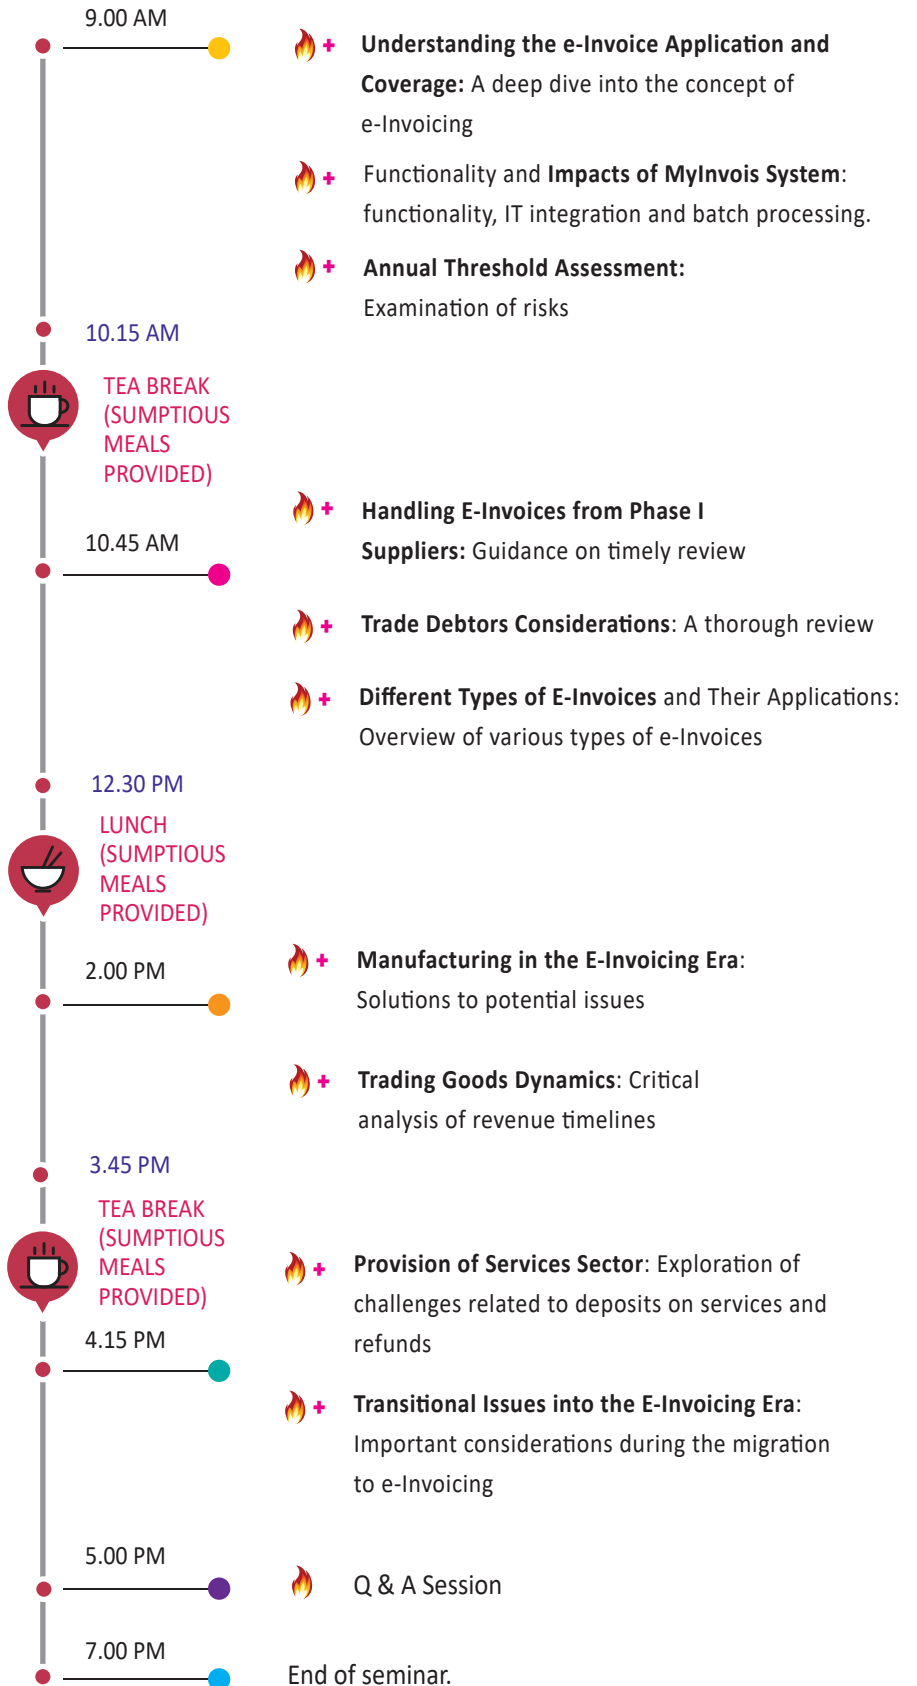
9.00 AM

+ **Understanding the e-Invoice Application and Coverage:** A deep dive into the concept of e-Invoicing

+ Functionality and **Impacts of MyInvois System**: functionality, IT integration and batch processing.

+ **Annual Threshold Assessment:** Examination of risks

10.15 AM

TEA BREAK (SUMPTIOUS MEALS PROVIDED)

+ **Handling E-Invoices from Phase I Suppliers:** Guidance on timely review

10.45 AM

+ **Trade Debtors Considerations**: A thorough review

+ **Different Types of E-Invoices** and Their Applications: Overview of various types of e-Invoices

12.30 PM

LUNCH (SUMPTIOUS MEALS PROVIDED)

+ **Manufacturing in the E-Invoicing Era**: Solutions to potential issues

2.00 PM

+ **Trading Goods Dynamics**: Critical analysis of revenue timelines

3.45 PM

TEA BREAK (SUMPTIOUS MEALS PROVIDED)

+ **Provision of Services Sector**: Exploration of challenges related to deposits on services and refunds

4.15 PM

+ **Transitional Issues into the E-Invoicing Era**: Important considerations during the migration to e-Invoicing

5.00 PM

Q & A Session

7.00 PM

End of seminar.